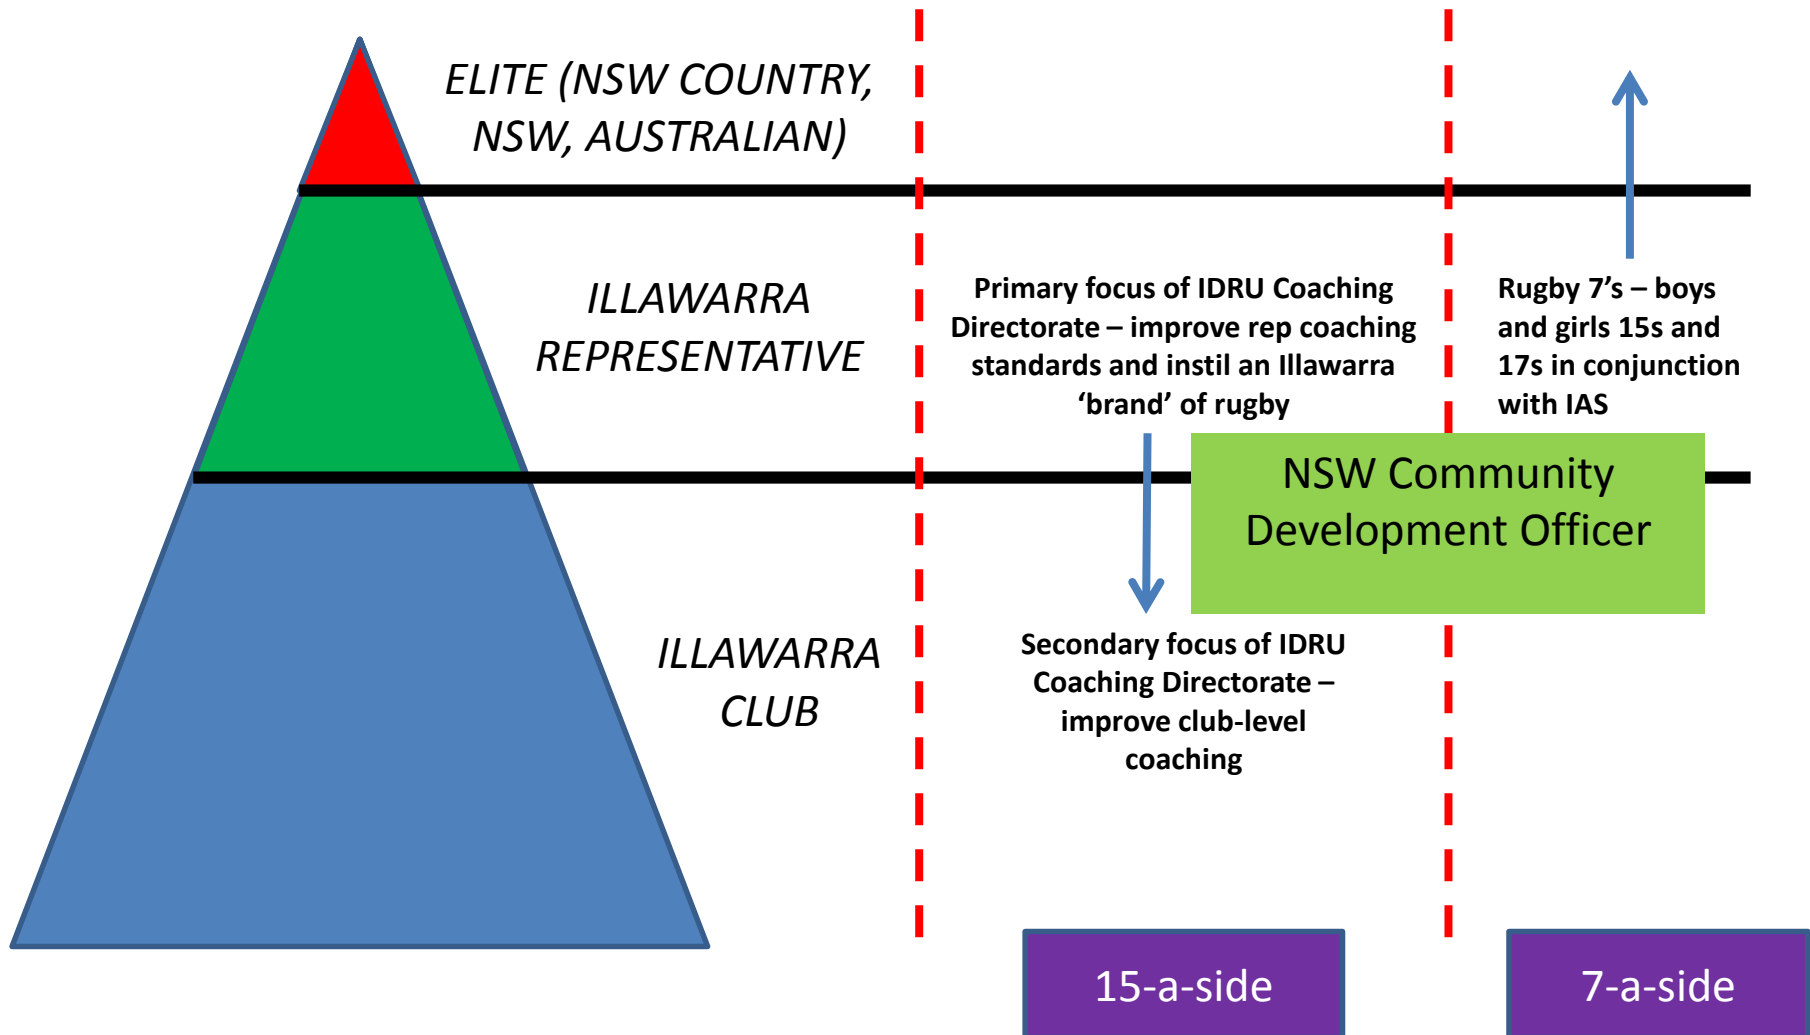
ELITE (NSW COUNTRY, NSW, AUSTRALIAN)

ILLAWARRA REPRESENTATIVE

ILLAWARRA CLUB

Primary focus of IDRU Coaching Directorate – improve rep coaching standards and instil an Illawarra 'brand' of rugby

Rugby 7's – boys and girls 15s and 17s in conjunction with IAS

NSW Community Development Officer

Secondary focus of IDRU Coaching Directorate – improve club-level coaching

15-a-side

7-a-side